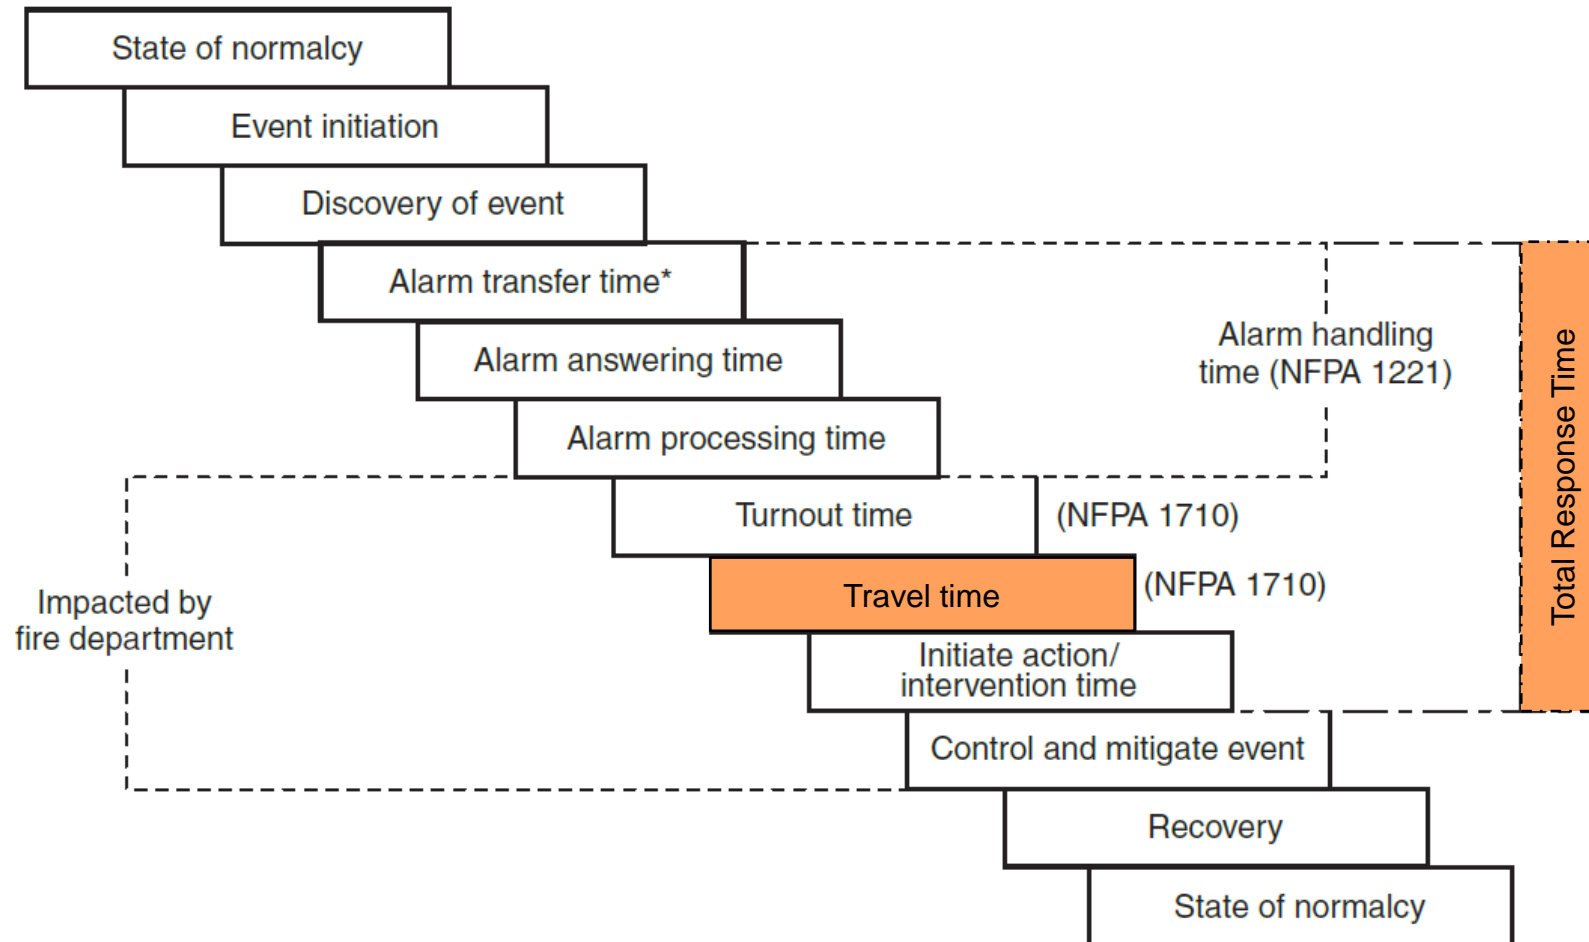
State of normalcy

Event initiation

Discovery of event

Alarm transfer time*

Alarm answering time

Alarm processing time

Alarm handling time (NFPA 1221)

Total Response Time

Turnout time

(NFPA 1710)

Travel time

(NFPA 1710)

Impacted by fire department

Initiate action/ intervention time

Control and mitigate event

Recovery

State of normalcy